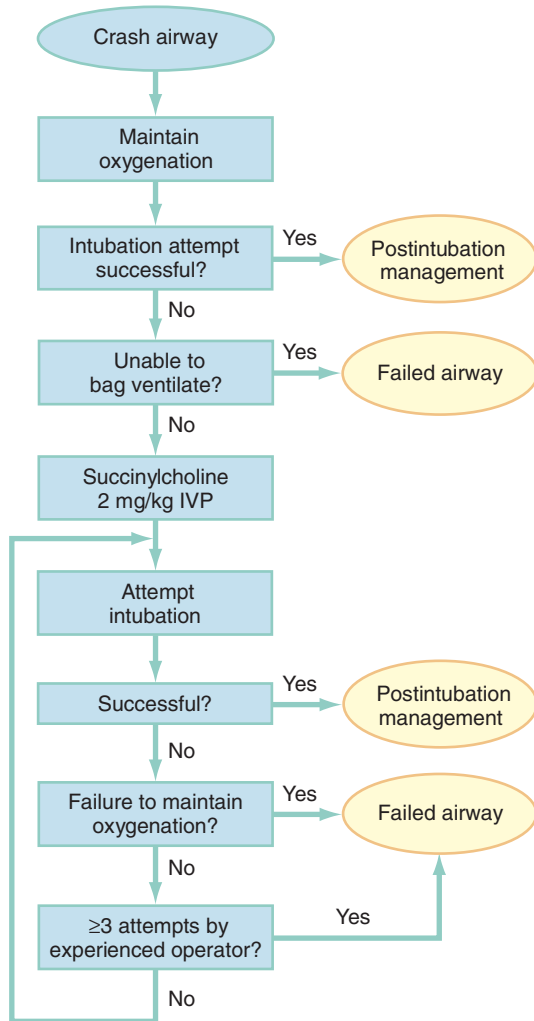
Crash airway

Maintain oxygenation

Intubation attempt successful?

Yes

Postintubation management

No

Unable to bag ventilate?

Yes

Failed airway

No

Succinylcholine 2 mg/kg IVP

Attempt intubation

Successful?

Yes

Postintubation management

No

Failure to maintain oxygenation?

Yes

Failed airway

No

≥3 attempts by experienced operator?

Yes

No